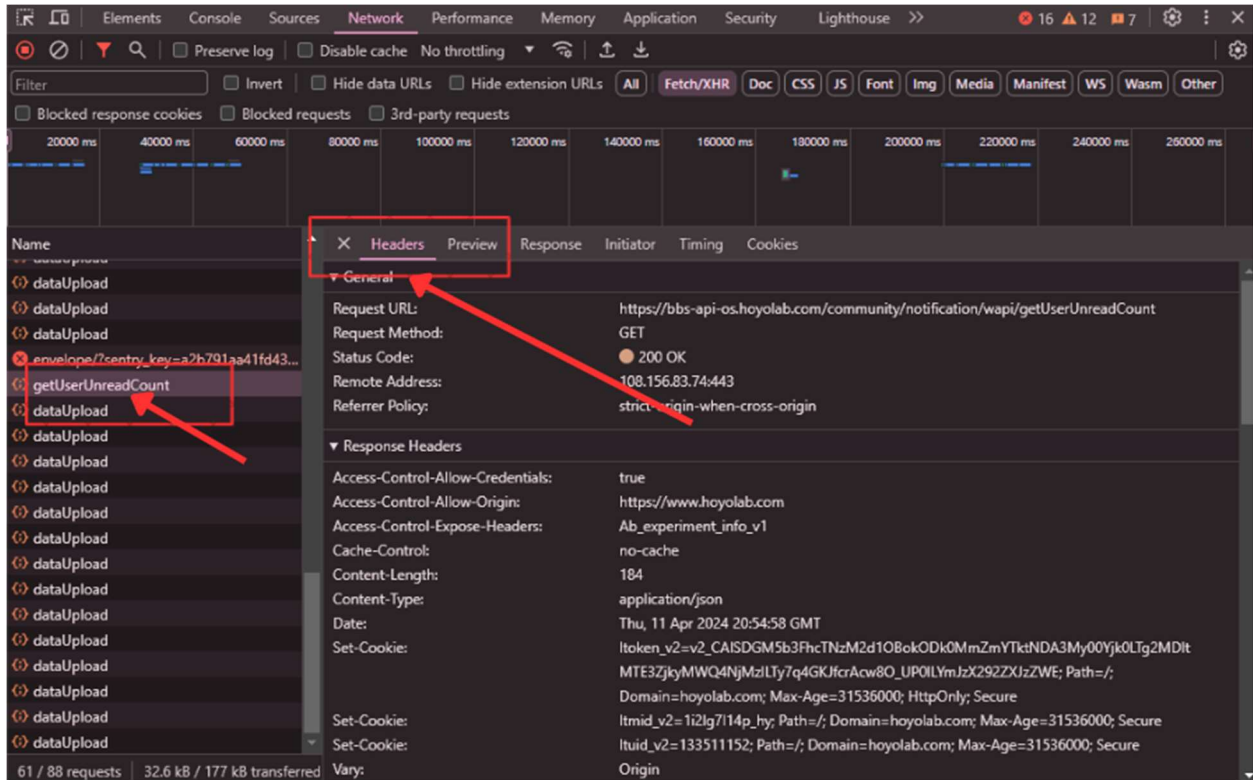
Elements Console Sources Network Performance Memory Application Security Lighthouse >> 16 12 7

Preserve log Disable cache No throttling

Filter Invert Hide data URLs Hide extension URLs All Fetch/XHR Doc CSS JS Font Img Media Manifest WS Wasm Other

Blocked response cookies Blocked requests 3rd-party requests

20000 ms 40000 ms 60000 ms 80000 ms 100000 ms 120000 ms 140000 ms 160000 ms 180000 ms 200000 ms 220000 ms 240000 ms 260000 ms

Name
dataUpload
dataUpload
dataUpload
envelope/?sentry_key=a2b791aa41fd43...
getUserUnreadCount
dataUpload
dataUpload
dataUpload
dataUpload
dataUpload
dataUpload
dataUpload
dataUpload
dataUpload
dataUpload
dataUpload
dataUpload
dataUpload
dataUpload
61 / 88 requests | 32.6 kB / 177 kB transferred

Headers Preview Response Initiator Timing Cookies

▾ General
Request URL: https://bbs-api-os.hoyolab.com/community/notification/wapi/getUserUnreadCount
Request Method: GET
Status Code: 200 OK
Remote Address: 108.156.83.74:443
Referrer Policy: strict-origin-when-cross-origin

▾ Response Headers
Access-Control-Allow-Credentials: true
Access-Control-Allow-Origin: https://www.hoyolab.com
Access-Control-Expose-Headers: Ab_experiment_info_v1
Cache-Control: no-cache
Content-Length: 184
Content-Type: application/json
Date: Thu, 11 Apr 2024 20:54:58 GMT
Set-Cookie: ltoken_v2=v2_CAISDGM5b3FhcTNzM2d1OBokODk0MmZmYTktNDA3My00Yjk0LTg2MDItMTE3ZjkyMWQ4NjMzlLTy7q4GKJfcrAcw8O_UP0ILYmJzX292ZXJzZWE; Path=/; Domain=hoyolab.com; Max-Age=31536000; HttpOnly; Secure
Set-Cookie: ltmid_v2=1i2lg7l14p_hy; Path=/; Domain=hoyolab.com; Max-Age=31536000; Secure
Set-Cookie: ltuid_v2=133511152; Path=/; Domain=hoyolab.com; Max-Age=31536000; Secure
Vary: Origin